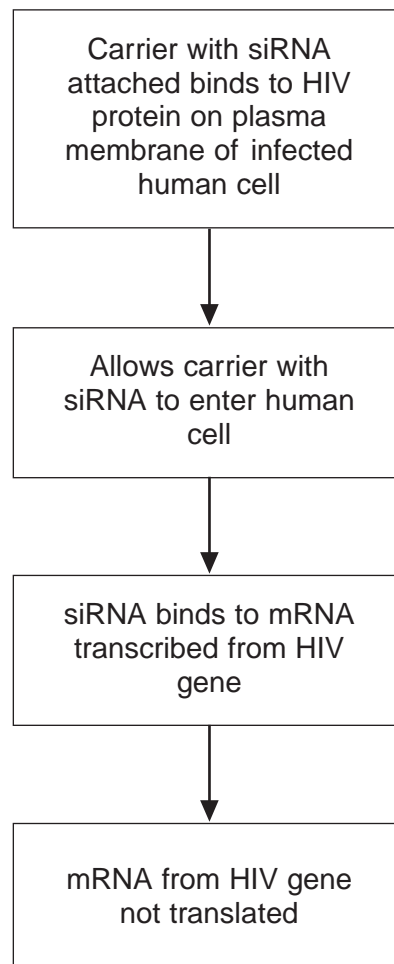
Carrier with siRNA attached binds to HIV protein on plasma membrane of infected human cell

Allows carrier with siRNA to enter human cell

siRNA binds to mRNA transcribed from HIV gene

mRNA from HIV gene not translated